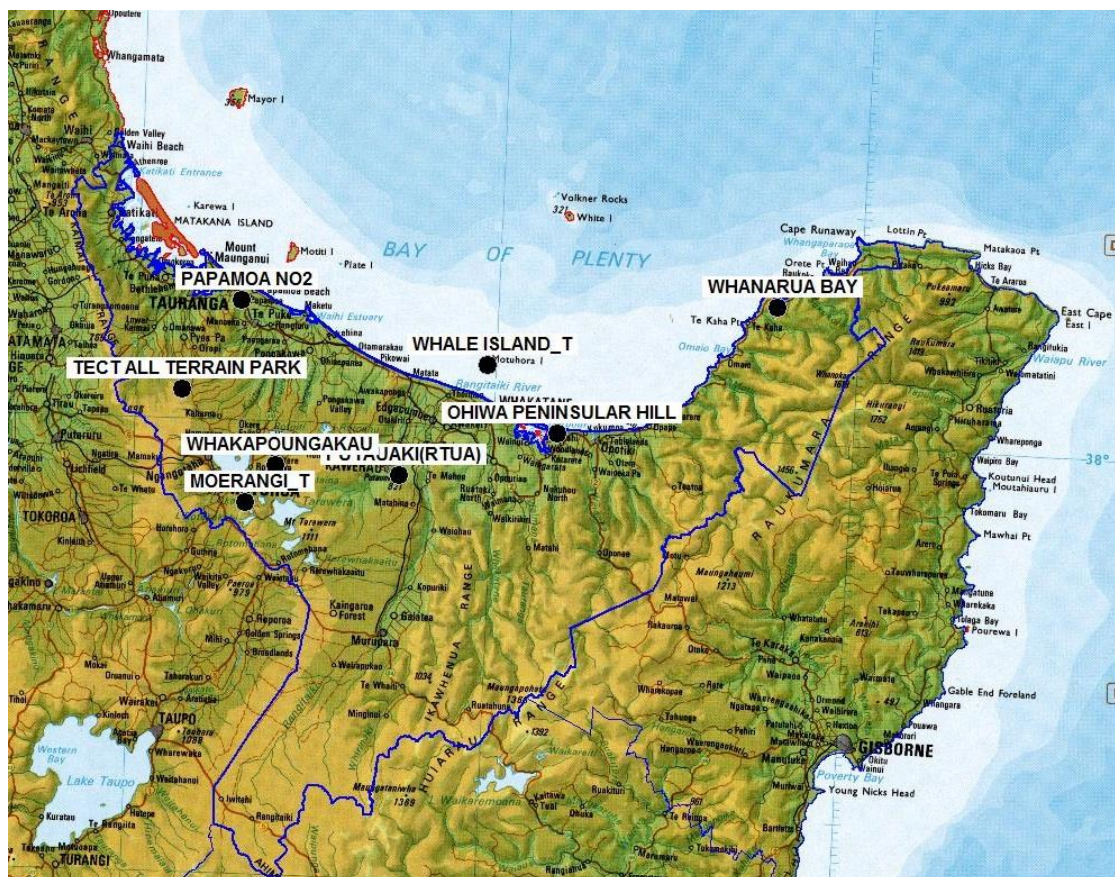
PAPAMOA NO2
WHALE ISLAND_T
WHANARUA BAY
TECT ALL TERRAIN PARK
OHIWA PENINSULAR HILL
WHAKAPOUNGAKAU
PUTAUAKI(RTUA)
MOERANGI_T

Whangamata
Mayor I
Waihi Beach
Katikati Entrance
Karewa I
MATAKANA ISLAND
Mount Maunganui
Motiti I
Plate I
Volkner Rocks
White I
BAY OF PLENTY
Cape Runaway
Lottin Pt
Matakaoa Pt
Hicks Bay
Te Araroa
East Cape
East I
TAURANGA
Te Puke
Maketu
Waihi Estuary
Matata
Motuhora I
Rangitaiki River
WHAKATANE
Te Kaha
Omaio Bay
Waiapu River
Ruatoria
Whareponga
Waipiro Bay
Koutunui Head
Moutahiauru I
Tokomaru Bay
Mawhai Pt
Tolaga Bay
Pourewa I
Gable End Foreland
GISBORNE
Poverty Bay
Young Nicks Head
RAUKUMARA RANGE
IKAWHENUA RANGE
HUIARAU RANGE
TOKOROA
Putaruru
Lichfield
Kinleith
Mt Tarawera
Kaingaroa Forest
Murupara
Galatea
Te Whaiti
Minginui
Waikaremoana
TAUPO
Lake Taupo
Western Bay
Kuratau
TURANGI
Rangitaiki
Edgecumbe
Kawerau
Opotiki
Matawai
Maungahaumi
Hikurangi
Te Karaka
Waipaoa
Manutuke
Muriwai
Ormond
Patutahi
Wairoa
Oropi
Rotorua
Okere
Reporoa
Golden Springs
Broadlands
Waiotapu
Mihi
Kopuriki
Ruatahuna
Tiniroto
Whatatutu
Puha
Te Puia Springs
Tikitiki
Waiomatatini
Omaio
Opape
Ohope
Taneatua
Nukuhou North
Whakarewarewa
Hicks Bay
Lake Rotoehu
Pikowai
Otamarakau
-38°